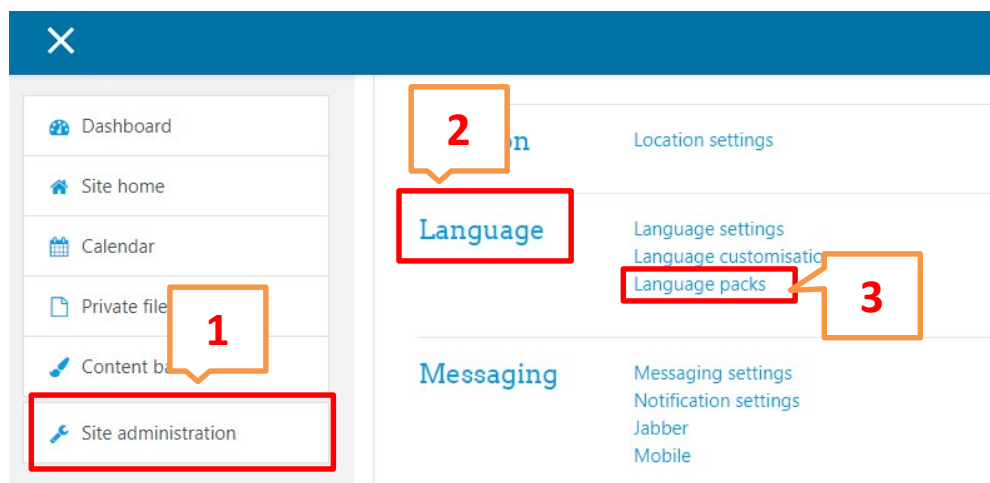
×

Dashboard

Site home

Calendar

Private file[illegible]

Content ba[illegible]

Site administration

1

2

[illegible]on

Location settings

Language

Language settings
Language customisatio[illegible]
Language packs

3

Messaging

Messaging settings
Notification settings
Jabber
Mobile